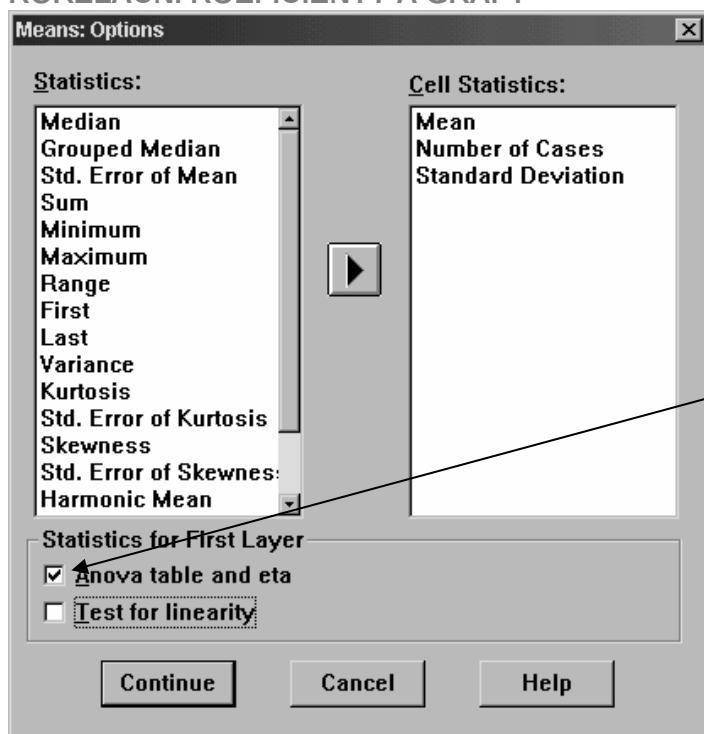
KORELAČNÍ KOEFICIENTY A GRAFY

Means: Options

Statistics:

Median
Grouped Median
Std. Error of Mean
Sum
Minimum
Maximum
Range
First
Last
Variance
Kurtosis
Std. Error of Kurtosis
Skewness
Std. Error of Skewnes
Harmonic Mean

Cell Statistics:

Mean
Number of Cases
Standard Deviation

Statistics for First Layer

☑ Anova table and eta
☐ Test for linearity

Continue
Cancel
Help